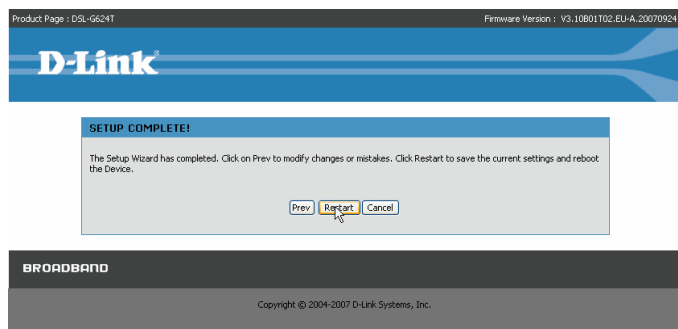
Product Page : DSL-G624T

Firmware Version : V3.10B01T02.EU-A.20070924

D-Link

SETUP COMPLETE!

The Setup Wizard has completed. Click on Prev to modify changes or mistakes. Click Restart to save the current settings and reboot the Device.

Prev Restart Cancel

BROADBAND

Copyright © 2004-2007 D-Link Systems, Inc.